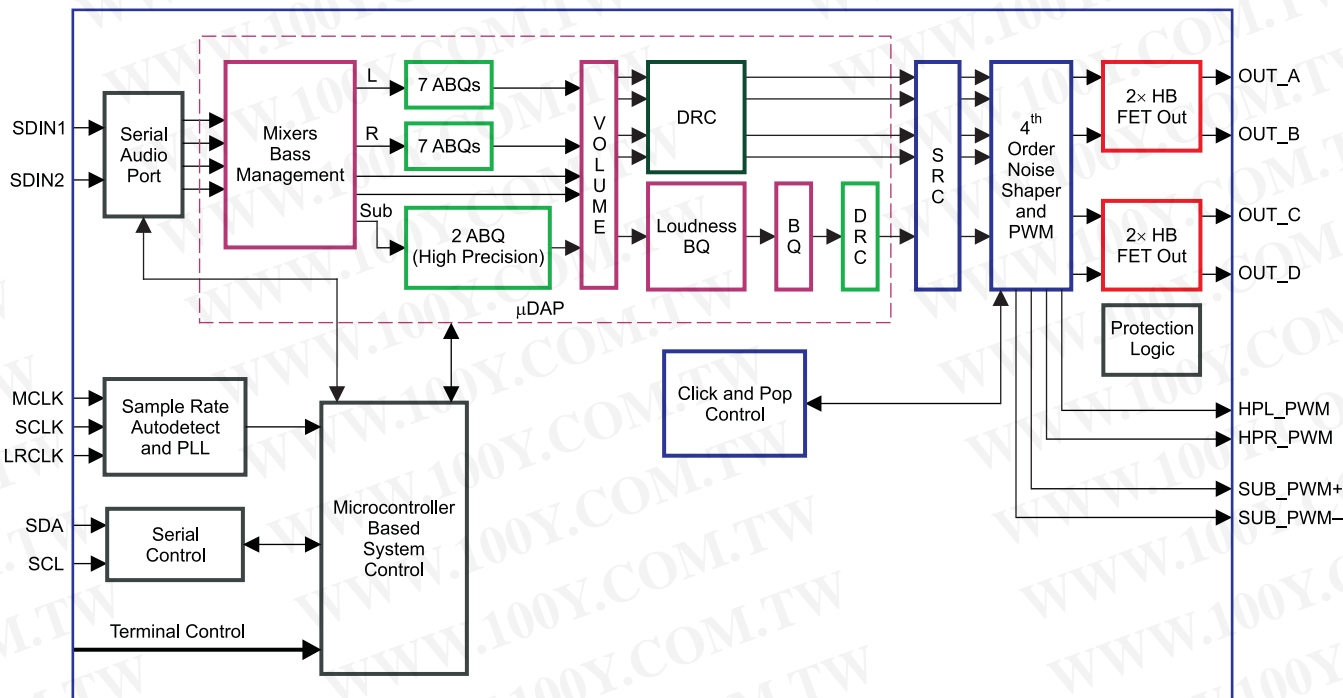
SDIN1
SDIN2
Serial Audio Port
Mixers Bass Management
L
R
Sub
7 ABQs
7 ABQs
2 ABQ (High Precision)
V O L U M E
DRC
Loudness BQ
B Q
D R C
S R C
4$^{th}$ Order Noise Shaper and PWM
2× HB FET Out
2× HB FET Out
OUT_A
OUT_B
OUT_C
OUT_D
Protection Logic
μDAP
MCLK
SCLK
LRCLK
Sample Rate Autodetect and PLL
Click and Pop Control
HPL_PWM
HPR_PWM
SUB_PWM+
SUB_PWM–
SDA
SCL
Serial Control
Microcontroller Based System Control
Terminal Control
WWW.100Y.COM.TW